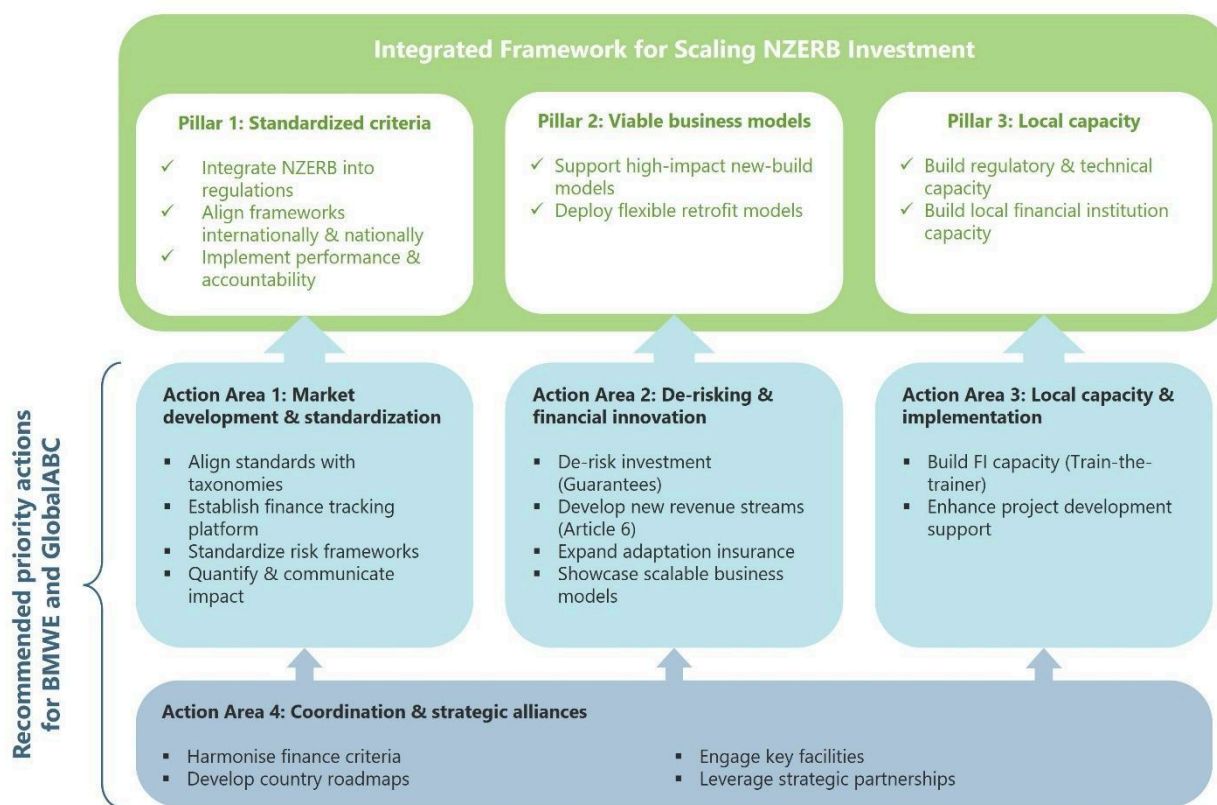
Integrated Framework for Scaling NZERB Investment

Pillar 1: Standardized criteria

✓ Integrate NZERB into regulations
✓ Align frameworks internationally & nationally
✓ Implement performance & accountability

Pillar 2: Viable business models

✓ Support high-impact new-build models
✓ Deploy flexible retrofit models

Pillar 3: Local capacity

✓ Build regulatory & technical capacity
✓ Build local financial institution capacity

Recommended priority actions for BMWE and GlobalABC

Action Area 1: Market development & standardization

▪ Align standards with taxonomies
▪ Establish finance tracking platform
▪ Standardize risk frameworks
▪ Quantify & communicate impact

Action Area 2: De-risking & financial innovation

▪ De-risk investment (Guarantees)
▪ Develop new revenue streams (Article 6)
▪ Expand adaptation insurance
▪ Showcase scalable business models

Action Area 3: Local capacity & implementation

▪ Build FI capacity (Train-the-trainer)
▪ Enhance project development support

Action Area 4: Coordination & strategic alliances

▪ Harmonise finance criteria
▪ Develop country roadmaps
▪ Engage key facilities
▪ Leverage strategic partnerships